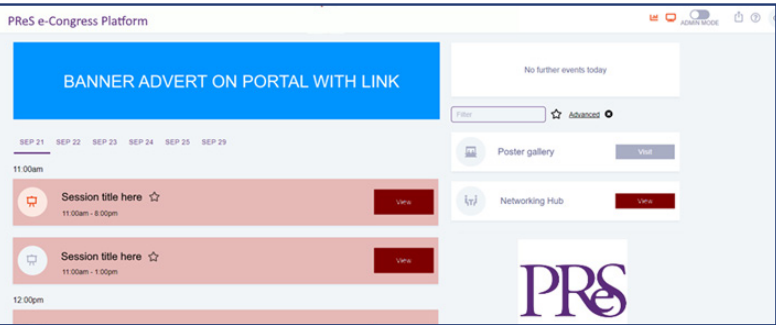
PReS e-Congress Platform

ADMIN MODE

BANNER ADVERT ON PORTAL WITH LINK

SEP 21 SEP 22 SEP 23 SEP 24 SEP 25 SEP 29

11:00am

Session title here ☆
11:00am - 8:00pm

View

Session title here ☆
11:00am - 1:00pm

View

12:00pm

No further events today

Filter ☆ Advanced

Poster gallery
Visit

Networking Hub
View

PReS